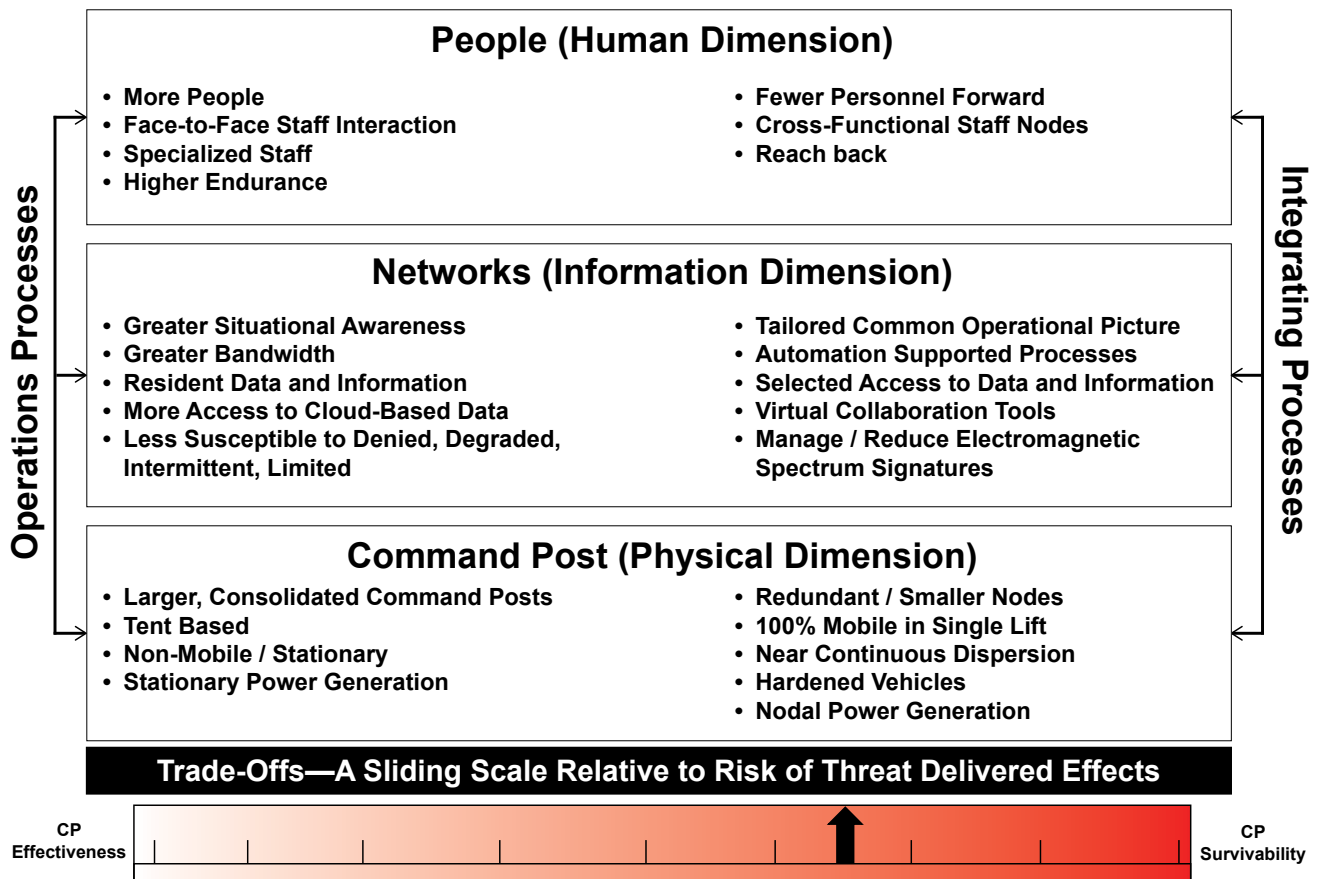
Operations Processes

People (Human Dimension)

• More People
• Face-to-Face Staff Interaction
• Specialized Staff
• Higher Endurance

• Fewer Personnel Forward
• Cross-Functional Staff Nodes
• Reach back

Networks (Information Dimension)

• Greater Situational Awareness
• Greater Bandwidth
• Resident Data and Information
• More Access to Cloud-Based Data
• Less Susceptible to Denied, Degraded, Intermittent, Limited

• Tailored Common Operational Picture
• Automation Supported Processes
• Selected Access to Data and Information
• Virtual Collaboration Tools
• Manage / Reduce Electromagnetic Spectrum Signatures

Command Post (Physical Dimension)

• Larger, Consolidated Command Posts
• Tent Based
• Non-Mobile / Stationary
• Stationary Power Generation

• Redundant / Smaller Nodes
• 100% Mobile in Single Lift
• Near Continuous Dispersion
• Hardened Vehicles
• Nodal Power Generation

Integrating Processes

Trade-Offs—A Sliding Scale Relative to Risk of Threat Delivered Effects

CP Effectiveness

CP Survivability